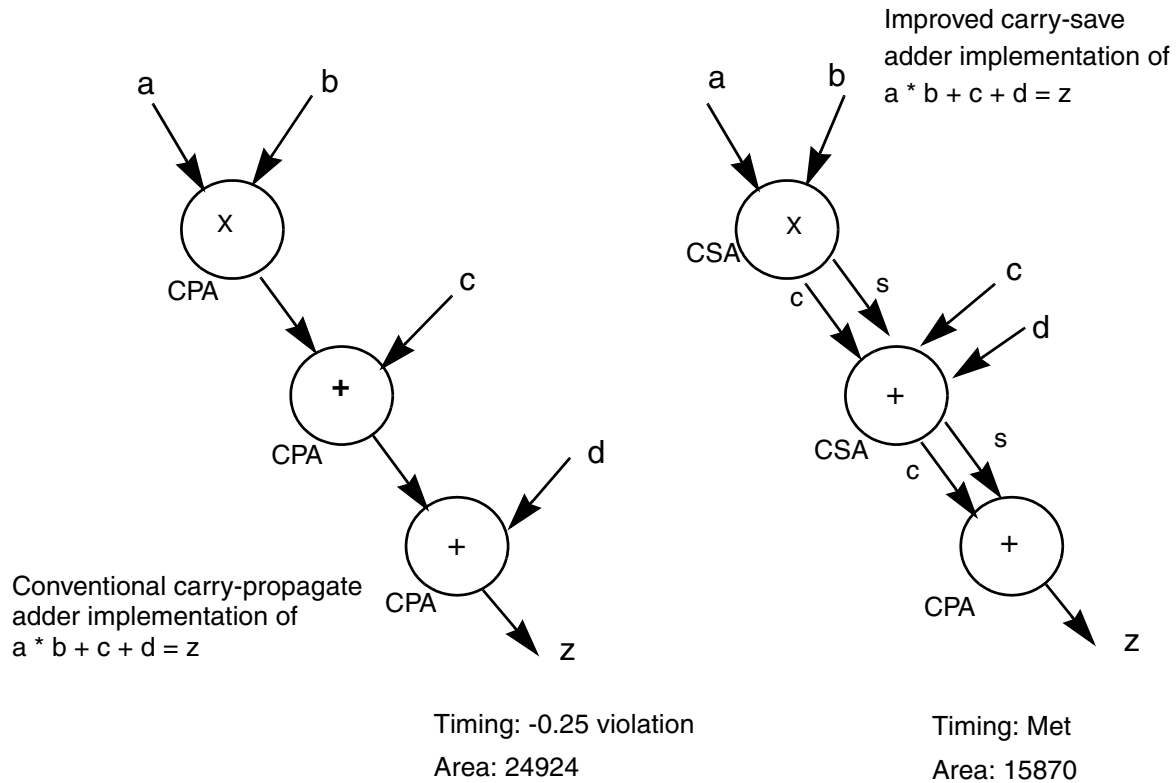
a
b
X
CPA
c
+
CPA
d
+
CPA
z

Conventional carry-propagate adder implementation of $a * b + c + d = z$

Improved carry-save adder implementation of $a * b + c + d = z$

a
b
X
CSA
c
s
c
d
+
CSA
c
s
+
CPA
z

Timing: -0.25 violation
Area: 24924

Timing: Met
Area: 15870